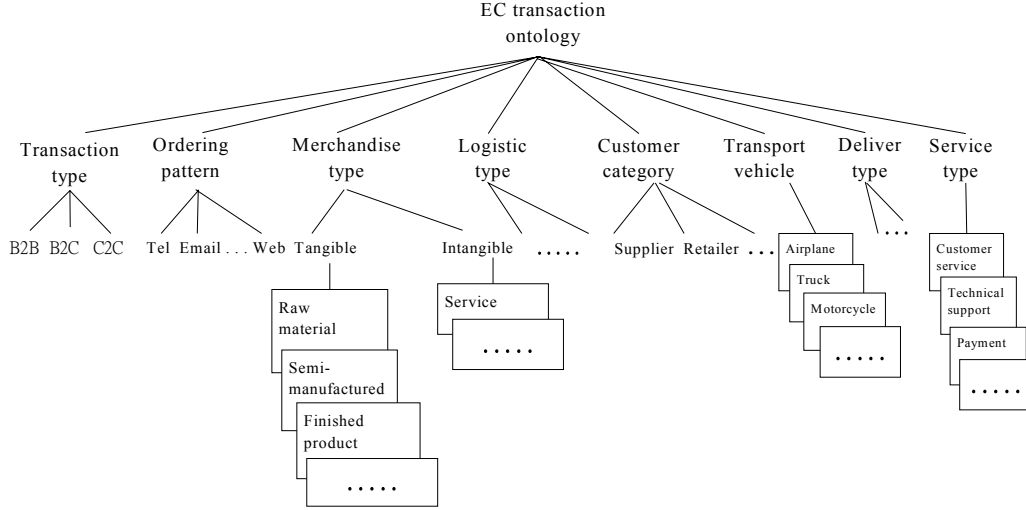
EC transaction ontology

Transaction type

B2B B2C C2C

Ordering pattern

Tel Email . . . Web

Merchandise type

Tangible

Raw material

Semi-manufactured

Finished product

. . . . .

Intangible

Service

. . . . .

Logistic type

. . . . .

Customer category

Supplier Retailer . . .

Transport vehicle

Airplane

Truck

Motorcycle

. . . . .

Deliver type

. . .

Service type

Customer service

Technical support

Payment

. . . . .